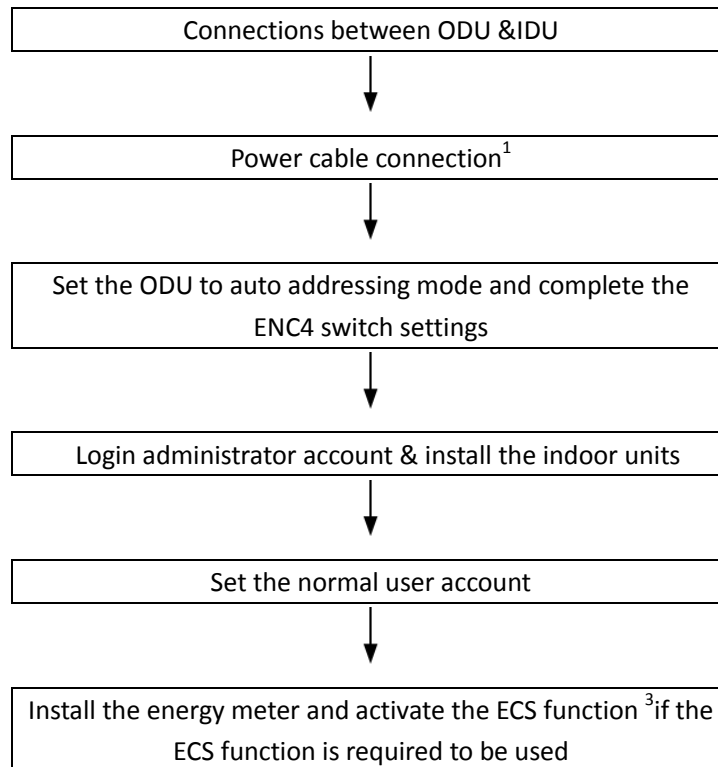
Connections between ODU &IDU

Power cable connection$^1$

Set the ODU to auto addressing mode and complete the ENC4 switch settings

Login administrator account & install the indoor units

Set the normal user account

Install the energy meter and activate the ECS function $^3$if the ECS function is required to be used